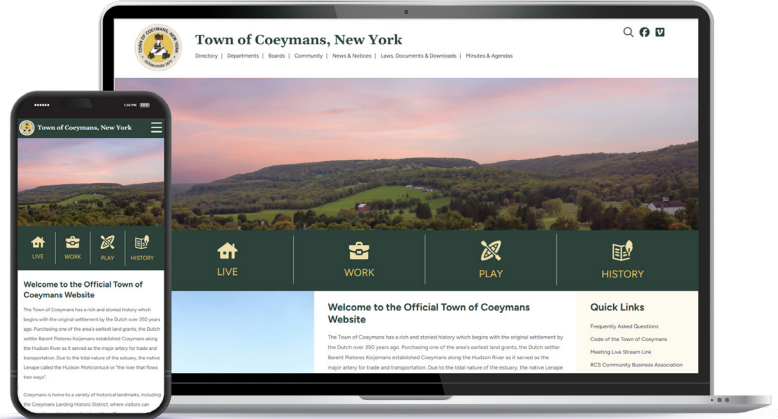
Town of Coeymans, New York

Directory | Departments | Boards | Community | News & Notices | Laws, Documents & Downloads | Minutes & Agendas

LIVE
WORK
PLAY
HISTORY

Welcome to the Official Town of Coeymans Website

The Town of Coeymans has a rich and storied history which begins with the original settlement by the Dutch over 350 years ago. Purchasing one of the area's earliest land grants, the Dutch settler Barent Pieterse Koijemans established Coeymans along the Hudson River as it served as the major artery for trade and transportation. Due to the tidal nature of the estuary, the native Lenape

Quick Links
Frequently Asked Questions
Code of the Town of Coeymans
Meeting Live Stream Link
RCS Community Business Association

Town of Coeymans, New York

LIVE
WORK
PLAY
HISTORY

Welcome to the Official Town of Coeymans Website

The Town of Coeymans has a rich and storied history which begins with the original settlement by the Dutch over 350 years ago. Purchasing one of the area's earliest land grants, the Dutch settler Barent Pieterse Koijemans established Coeymans along the Hudson River as it served as the major artery for trade and transportation. Due to the tidal nature of the estuary, the native Lenape called the Hudson Mahicanituck or "the river that flows two ways".

Coeymans is home to a variety of historical landmarks, including the Coeymans Landing Historic District, where visitors can